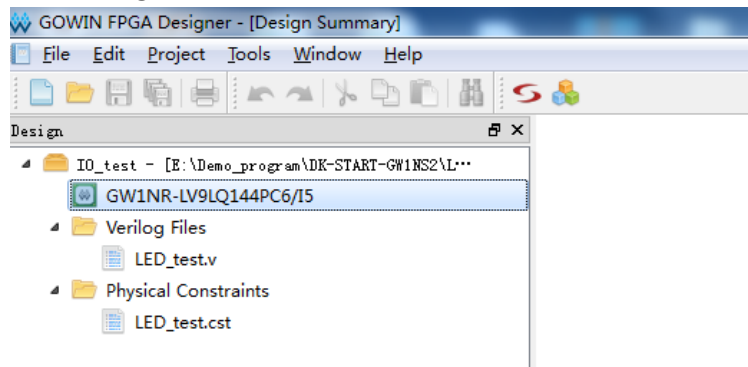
GOWIN FPGA Designer - [Design Summary]

File Edit Project Tools Window Help

Design

IO_test - [E:\Demo_program\DK-START-GW1NS2\L…

GW1NR-LV9LQ144PC6/I5

Verilog Files

LED_test.v

Physical Constraints

LED_test.cst